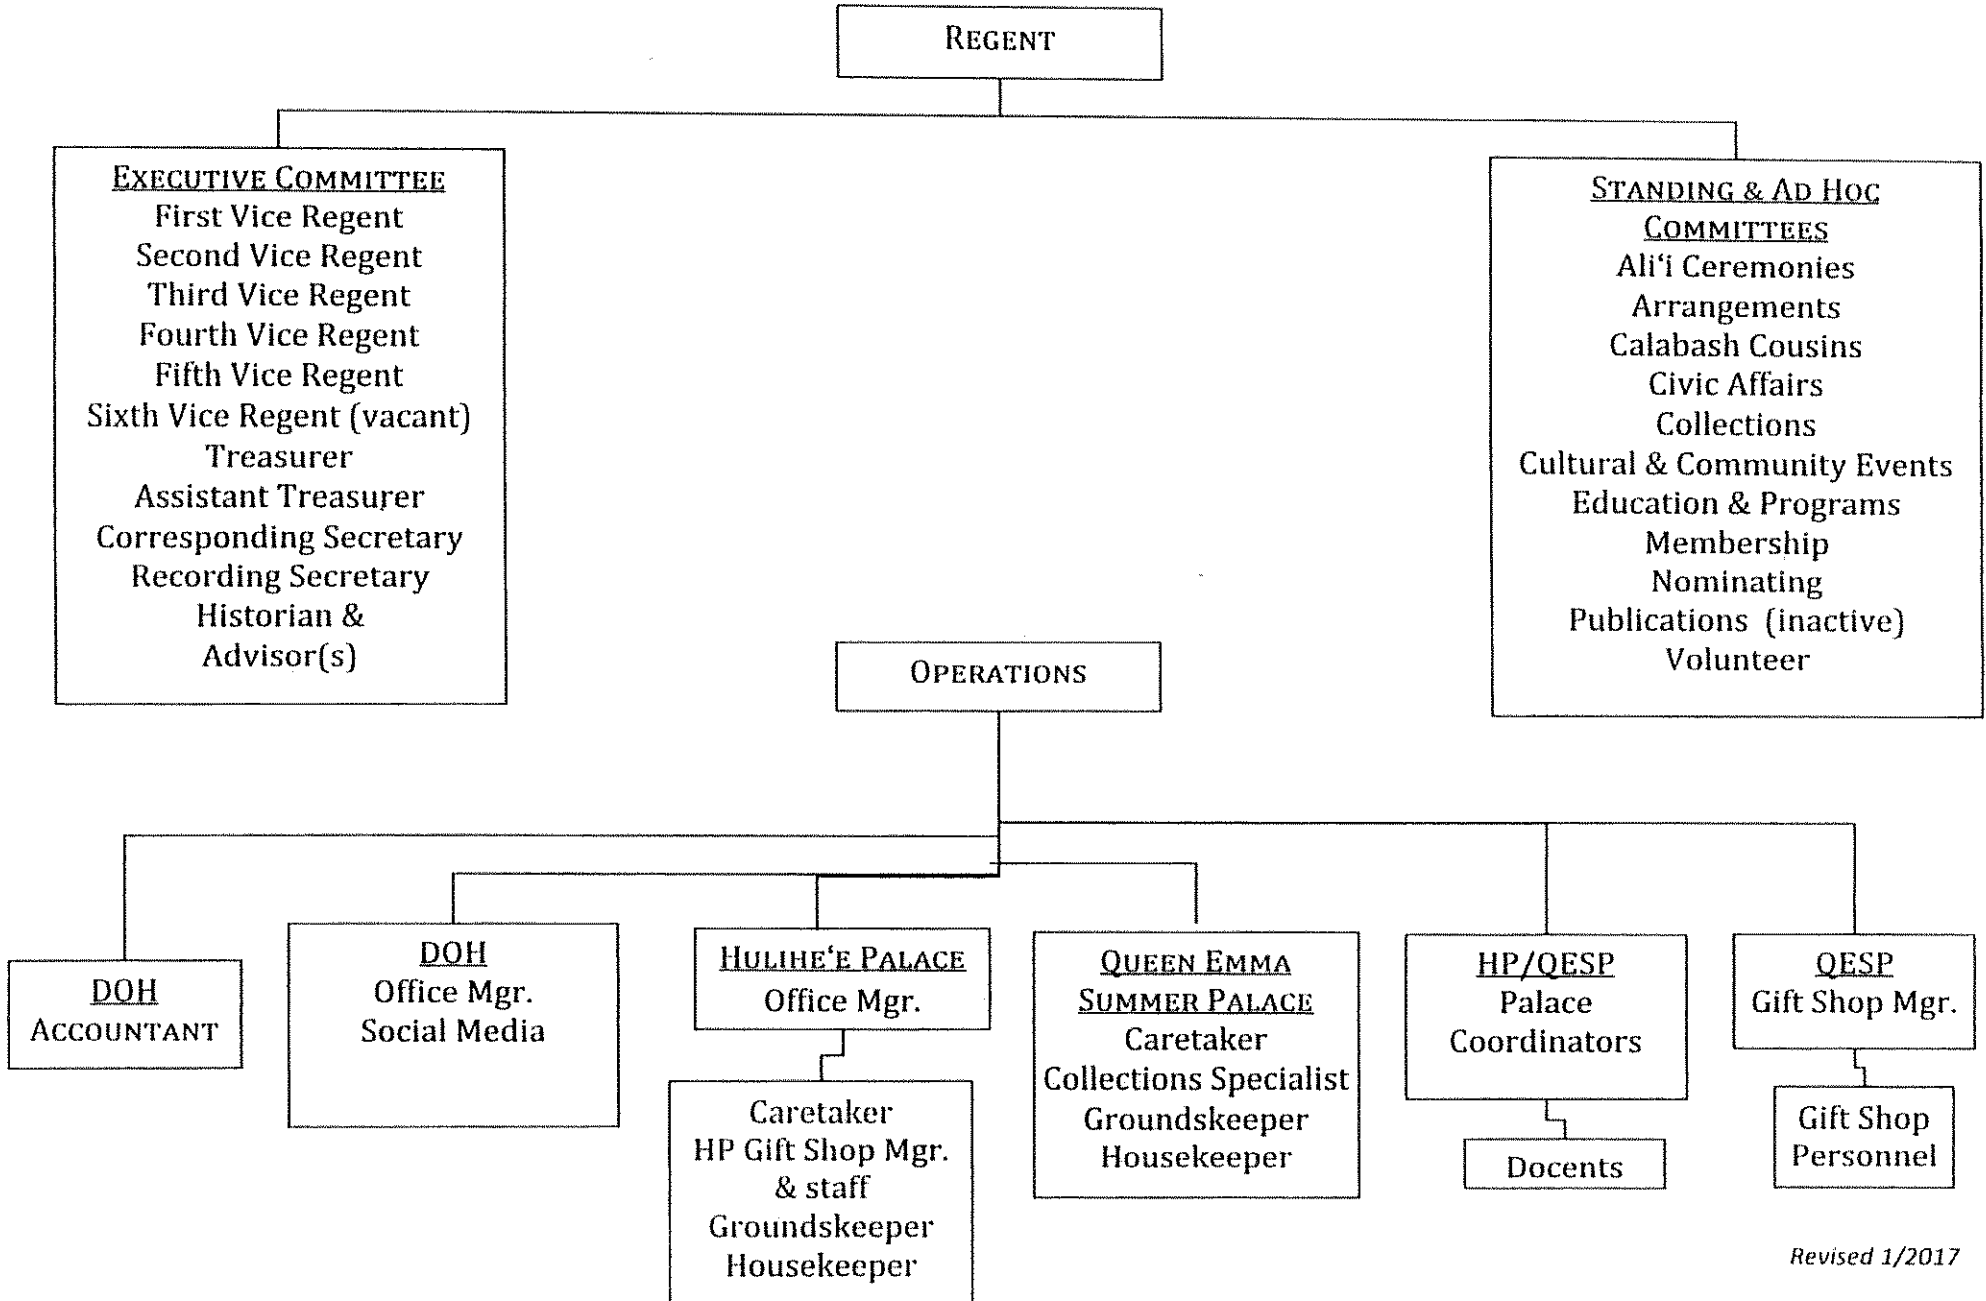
REGENT

EXECUTIVE COMMITTEE
First Vice Regent
Second Vice Regent
Third Vice Regent
Fourth Vice Regent
Fifth Vice Regent
Sixth Vice Regent (vacant)
Treasurer
Assistant Treasurer
Corresponding Secretary
Recording Secretary
Historian &
Advisor(s)

STANDING & AD HOC COMMITTEES
Ali'i Ceremonies
Arrangements
Calabash Cousins
Civic Affairs
Collections
Cultural & Community Events
Education & Programs
Membership
Nominating
Publications (inactive)
Volunteer

OPERATIONS

DOH
ACCOUNTANT

DOH
Office Mgr.
Social Media

HULIHE'E PALACE
Office Mgr.

Caretaker
HP Gift Shop Mgr.
& staff
Groundskeeper
Housekeeper

QUEEN EMMA SUMMER PALACE
Caretaker
Collections Specialist
Groundskeeper
Housekeeper

HP/QESP
Palace
Coordinators

Docents

QESP
Gift Shop Mgr.

Gift Shop
Personnel

Revised 1/2017